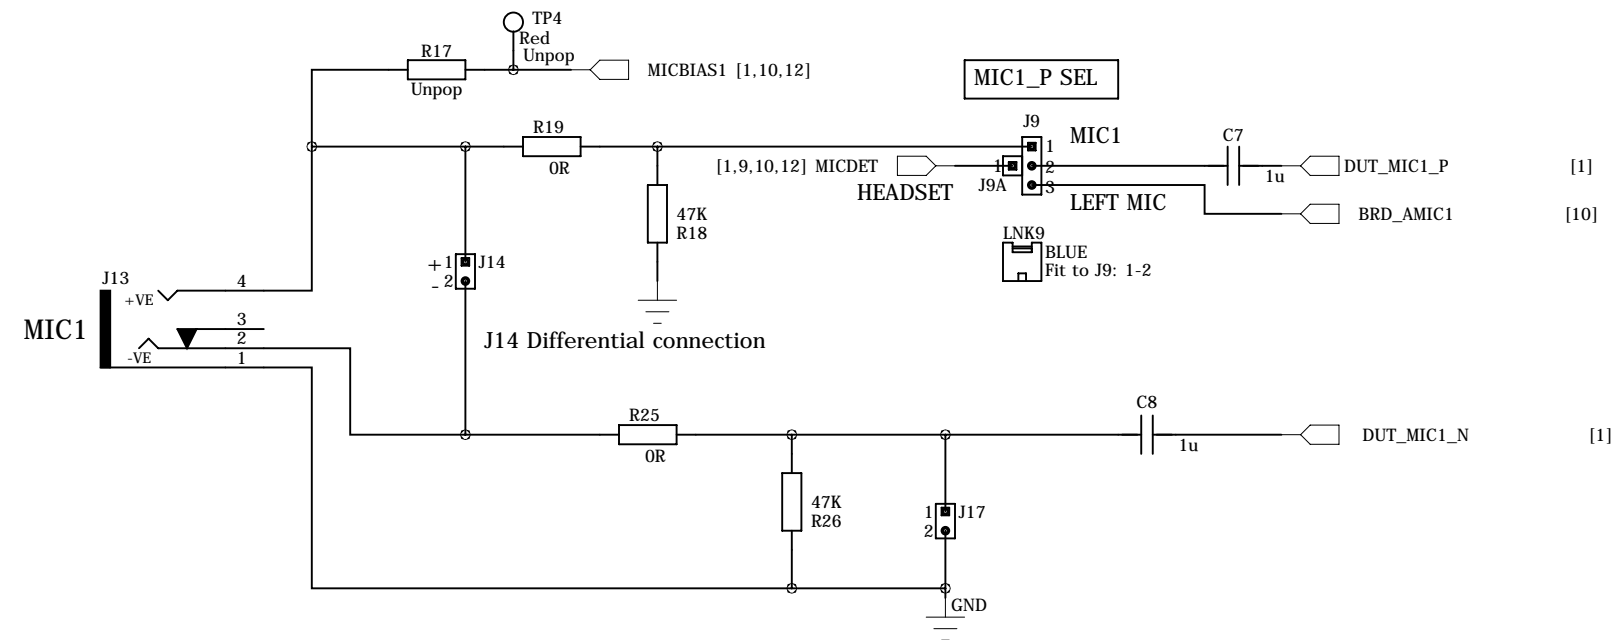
TP4
Red
Unpop

R17
Unpop

MICBIAS1 [1,10,12]

MIC1_P SEL

R19
0R

J9
MIC1
1
2
3

C7
1u

DUT_MIC1_P [1]

[1,9,10,12] MICDET

1
J9A
HEADSET

LEFT MIC

BRD_AMIC1 [10]

47K
R18

LNK9
BLUE
Fit to J9: 1-2

+ 1
- 2
J14

J13
+VE
4
3
2
-VE
1

MIC1

J14 Differential connection

R25
0R

C8
1u

DUT_MIC1_N [1]

47K
R26

1
2
J17

GND